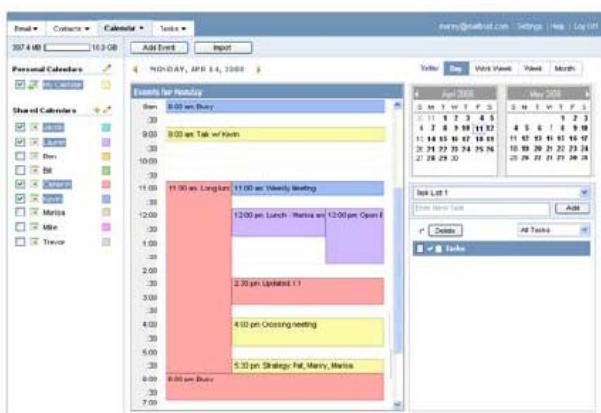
Email ▾ Contacts ▾ Calendar ▾ Tasks ▾

manny@mailtrust.com | Settings | Help | Log Off

397.4 MB 10.0 GB

Add Event | Import

◀ MONDAY, APR 14, 2008 ▶

Today | Day | Work Week | Week | Month

Personal Calendars

My Calendar

Shared Calendars

Jacob

Lauren

Ben

Bill

Cameron

Kevin

Marisa

Mike

Trevor

Events for Monday

8am 8:00 am: Busy
:30
9:00 9:00 am: Talk w/ Kevin
:30
10:00
:30
11:00 11:30 am: Long lun 11:00 am: Weekly Meeting
:30
12:00 12:00 pm: Lunch - Marisa an 12:00 pm: Open E
:30
1:00
:30
2:00
:30 2:30 pm: Updated 1:1
3:00
:30
4:00 4:00 pm: Crossing meeting
:30
5:00
:30 5:30 pm: Strategy: Pat, Manny, Marisa
6:00 6:00 pm: Busy
:30
7:00

April 2008
S M T W T F S
30 31 1 2 3 4 5
6 7 8 9 10 11 12
13 14 15 16 17 18 19
20 21 22 23 24 25 26
27 28 29 30

May 2008
S M T W T F S
1 2 3
4 5 6 7 8 9 10
11 12 13 14 15 16 17
18 19 20 21 22 23 24
25 26 27 28 29 30 31

Task List 1

Enter New Task | Add

Delete | All Tasks

Tasks